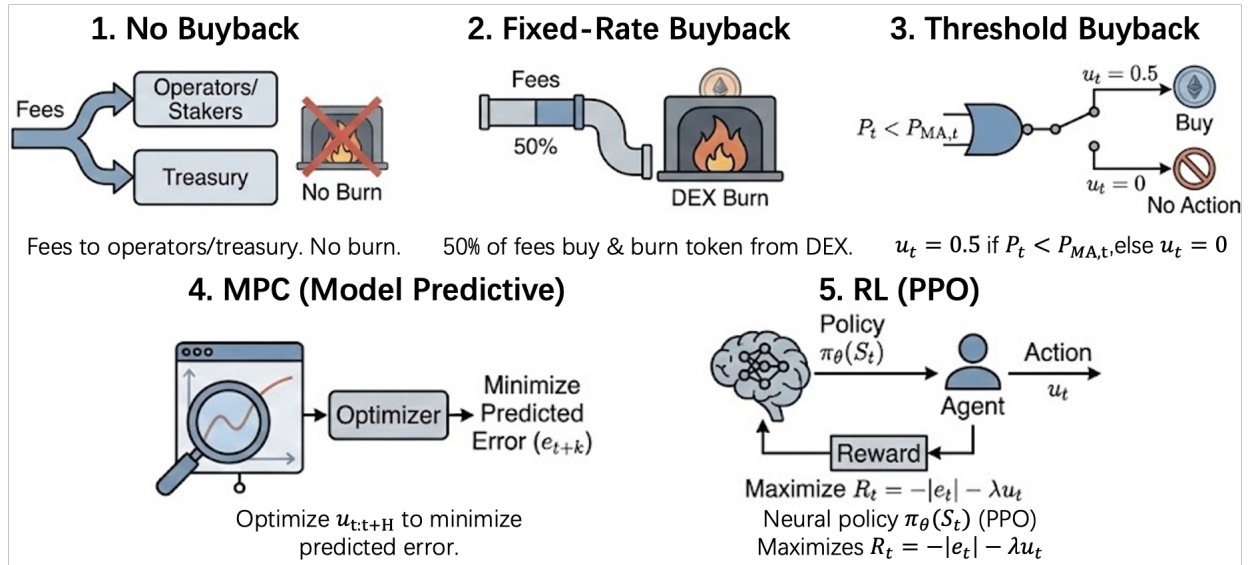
1. No Buyback

Fees

Operators/ Stakers

Treasury

No Burn

Fees to operators/treasury. No burn.

2. Fixed-Rate Buyback

Fees

50%

DEX Burn

50% of fees buy & burn token from DEX.

3. Threshold Buyback

$P_t < P_{MA,t}$

$u_t = 0.5$

Buy

$u_t = 0$

No Action

$u_t = 0.5$ if $P_t < P_{MA,t}$,else $u_t = 0$

4. MPC (Model Predictive)

Optimizer

Minimize Predicted Error $(e_{t+k})$

Optimize $u_{t:t+H}$ to minimize predicted error.

5. RL (PPO)

Policy $\pi_\theta(S_t)$

Agent

Action $u_t$

Reward

Maximize $R_t = -|e_t| - \lambda u_t$

Neural policy $\pi_\theta(S_t)$ (PPO)
Maximizes $R_t = -|e_t| - \lambda u_t$